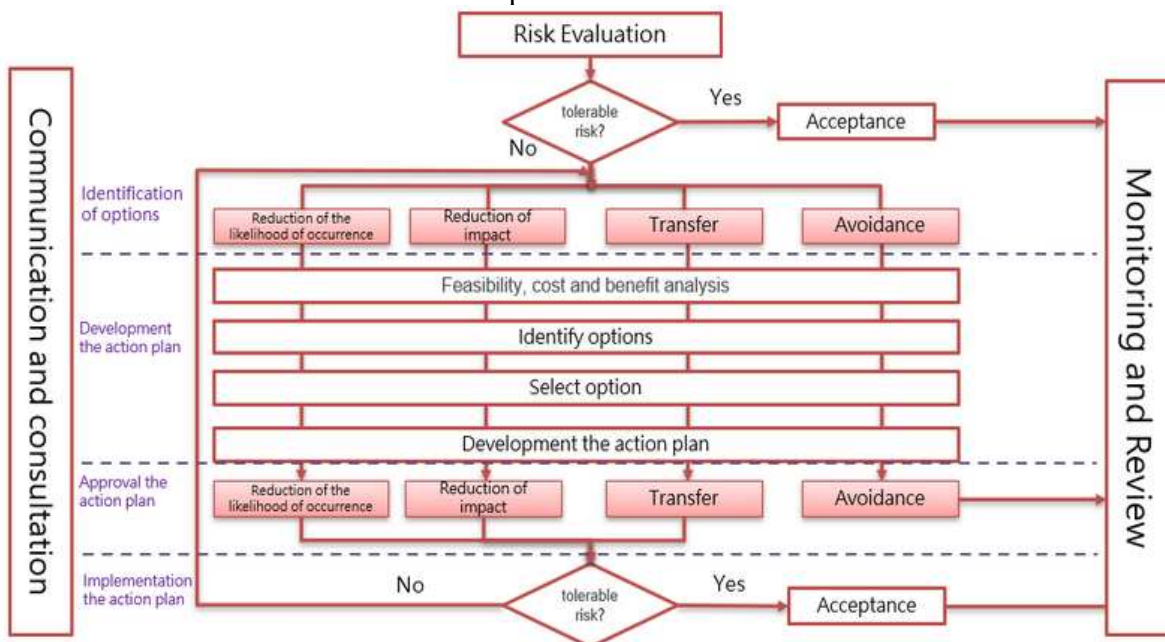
Risk Evaluation

tolerable risk?

Yes

No

Acceptance

Communication and consultation

Monitoring and Review

Identification of options

Reduction of the likelihood of occurrence

Reduction of impact

Transfer

Avoidance

Development the action plan

Feasibility, cost and benefit analysis

Identify options

Select option

Development the action plan

Approval the action plan

Reduction of the likelihood of occurrence

Reduction of impact

Transfer

Avoidance

Implementation the action plan

No

tolerable risk?

Yes

Acceptance